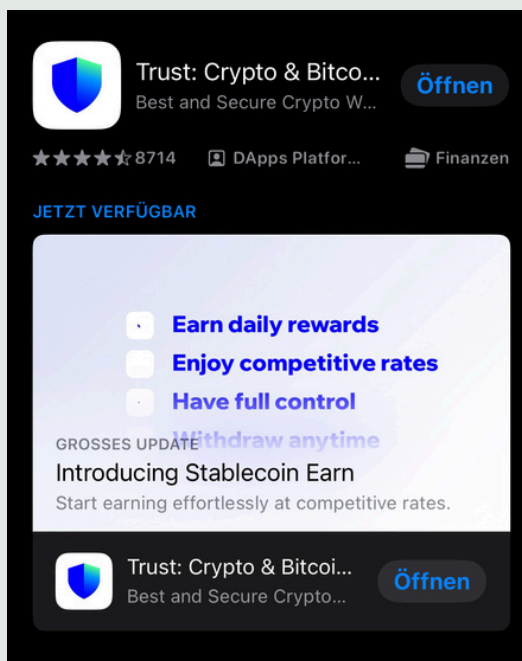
Trust: Crypto & Bitco...
Best and Secure Crypto W...
Öffnen

8714 DApps Platfor... Finanzen

JETZT VERFÜGBAR

Earn daily rewards
Enjoy competitive rates
Have full control
Withdraw anytime

GROSSES UPDATE
Introducing Stablecoin Earn
Start earning effortlessly at competitive rates.

Trust: Crypto & Bitcoi...
Best and Secure Crypto...
Öffnen